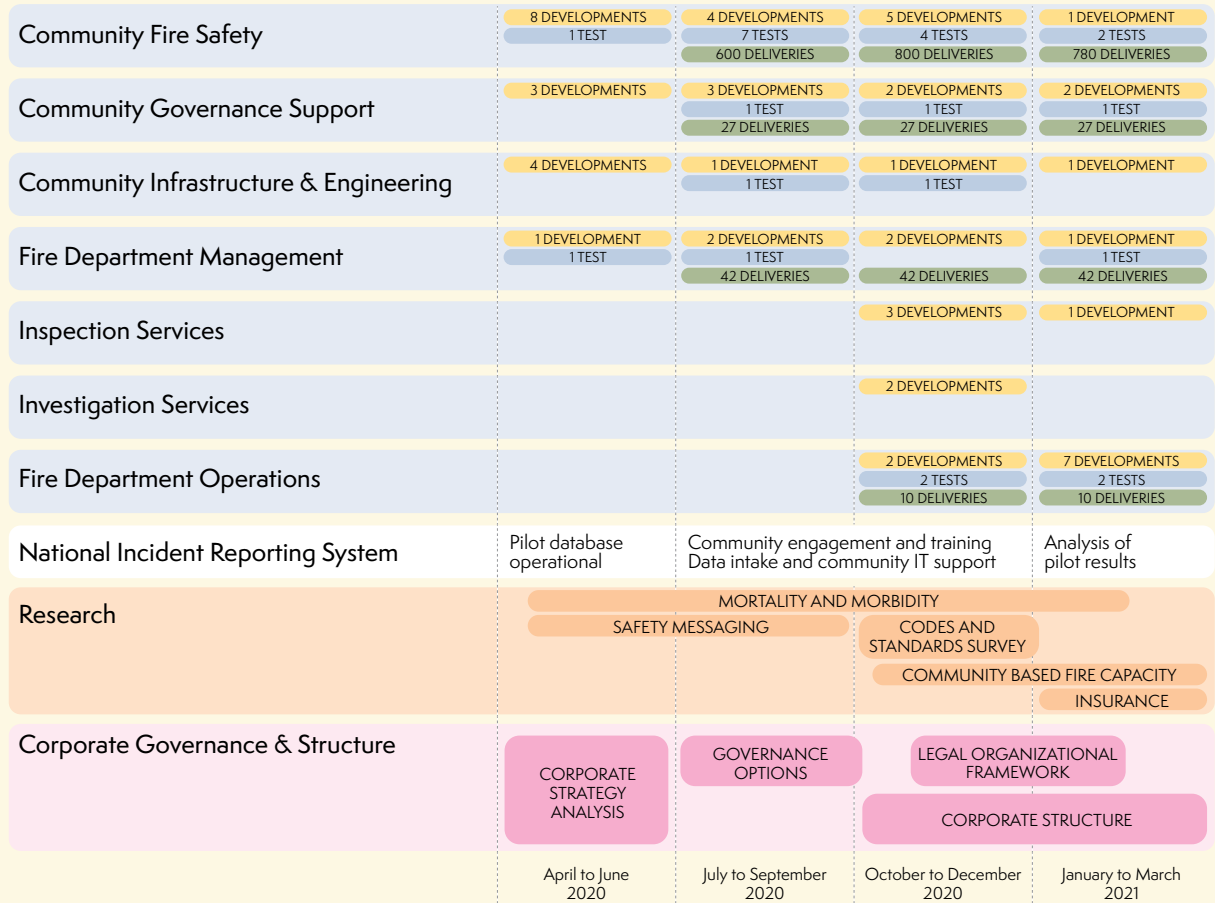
| | April to June 2020 | July to September 2020 | October to December 2020 | January to March 2021 |
|---|---|---|---|---|
| Community Fire Safety | 8 DEVELOPMENTS, 1 TEST | 4 DEVELOPMENTS, 7 TESTS, 600 DELIVERIES | 5 DEVELOPMENTS, 4 TESTS, 800 DELIVERIES | 1 DEVELOPMENT, 2 TESTS, 780 DELIVERIES |
| Community Governance Support | 3 DEVELOPMENTS | 3 DEVELOPMENTS, 1 TEST, 27 DELIVERIES | 2 DEVELOPMENTS, 1 TEST, 27 DELIVERIES | 2 DEVELOPMENTS, 1 TEST, 27 DELIVERIES |
| Community Infrastructure & Engineering | 4 DEVELOPMENTS | 1 DEVELOPMENT, 1 TEST | 1 DEVELOPMENT, 1 TEST | 1 DEVELOPMENT |
| Fire Department Management | 1 DEVELOPMENT, 1 TEST | 2 DEVELOPMENTS, 1 TEST, 42 DELIVERIES | 2 DEVELOPMENTS, 42 DELIVERIES | 1 DEVELOPMENT, 1 TEST, 42 DELIVERIES |
| Inspection Services | | | 3 DEVELOPMENTS | 1 DEVELOPMENT |
| Investigation Services | | | 2 DEVELOPMENTS | |
| Fire Department Operations | | | 2 DEVELOPMENTS, 2 TESTS, 10 DELIVERIES | 7 DEVELOPMENTS, 2 TESTS, 10 DELIVERIES |
| National Incident Reporting System | Pilot database operational | Community engagement and training Data intake and community IT support | | Analysis of pilot results |

Research
MORTALITY AND MORBIDITY
SAFETY MESSAGING
CODES AND STANDARDS SURVEY
COMMUNITY BASED FIRE CAPACITY
INSURANCE

Corporate Governance & Structure
CORPORATE STRATEGY ANALYSIS
GOVERNANCE OPTIONS
LEGAL ORGANIZATIONAL FRAMEWORK
CORPORATE STRUCTURE

April to June 2020
July to September 2020
October to December 2020
January to March 2021